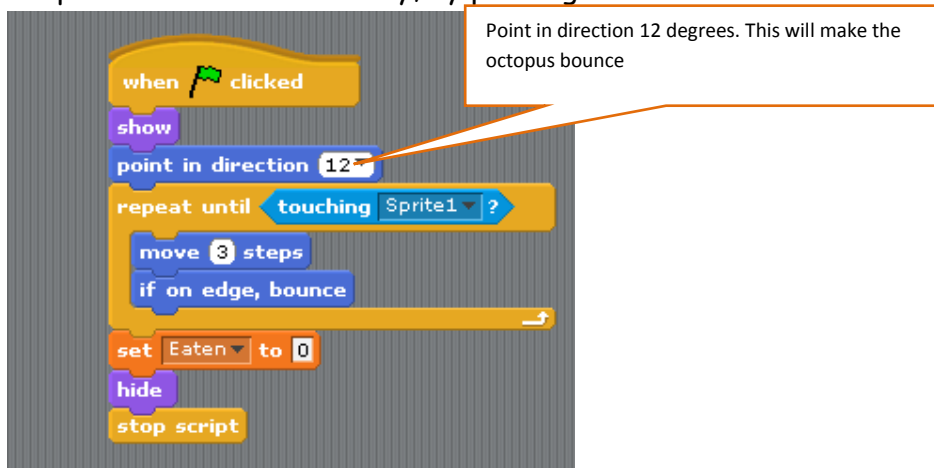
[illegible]

Point in direction 12 degrees. This will make the octopus bounce

when clicked
show
point in direction 12
repeat until touching Sprite1 ?
move 3 steps
if on edge, bounce
set Eaten to 0
hide
stop script